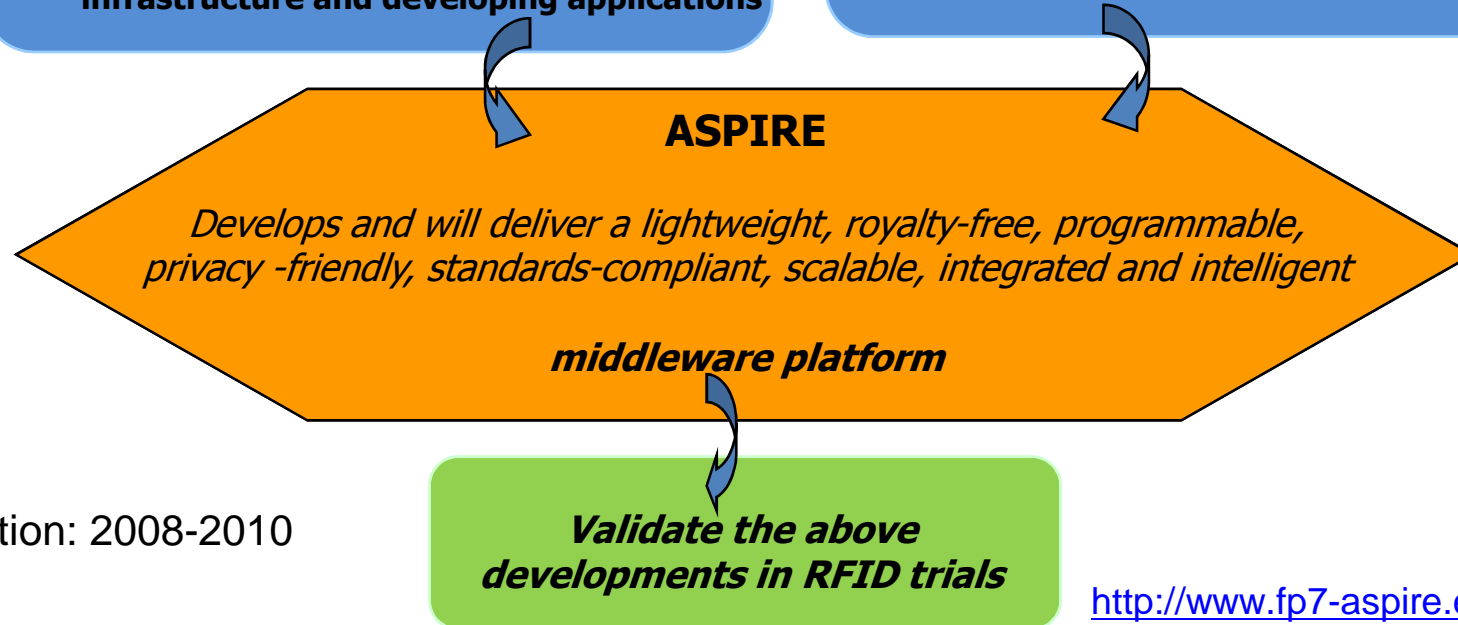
infrastructure and developing applications

ASPIRE

*Develops and will deliver a lightweight, royalty-free, programmable, privacy -friendly, standards-compliant, scalable, integrated and intelligent*

***middleware platform***

tion: 2008-2010

***Validate the above developments in RFID trials***

http://www.fp7-aspire.e